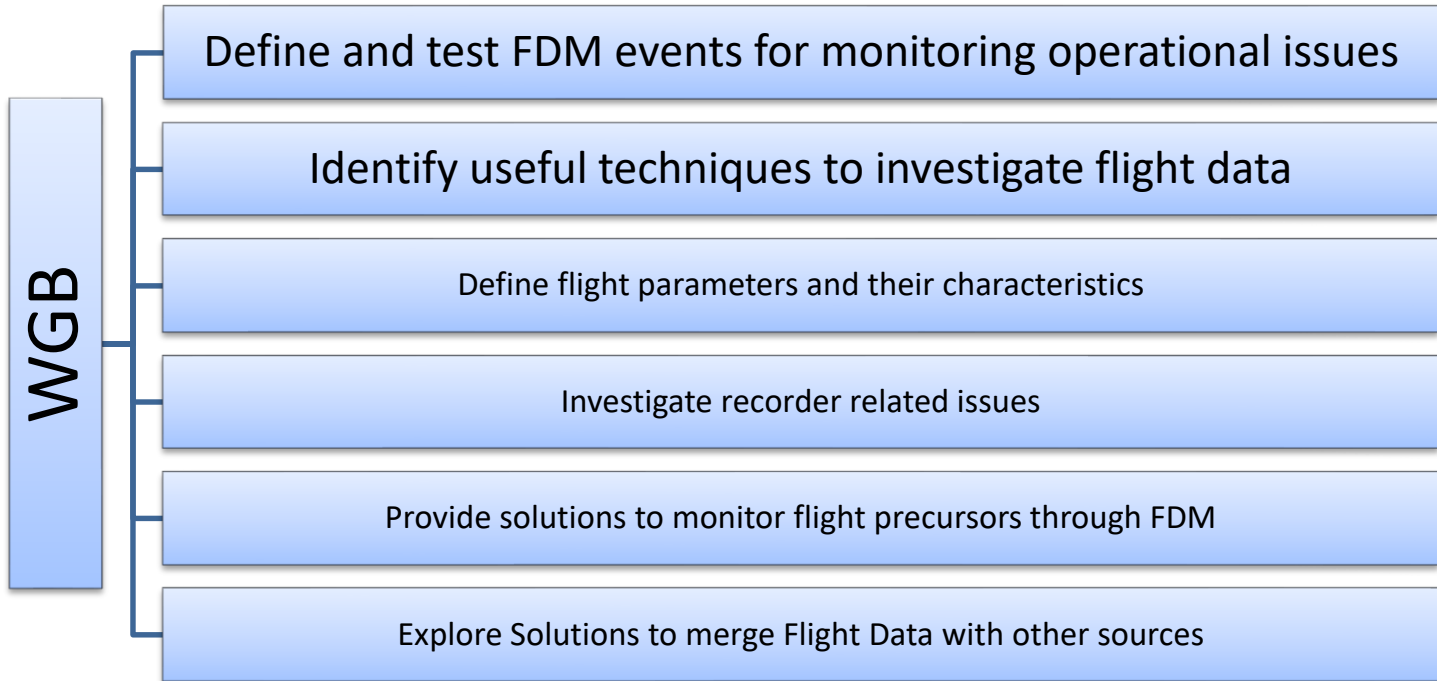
WGB

Define and test FDM events for monitoring operational issues

Identify useful techniques to investigate flight data

Define flight parameters and their characteristics

Investigate recorder related issues

Provide solutions to monitor flight precursors through FDM

Explore Solutions to merge Flight Data with other sources